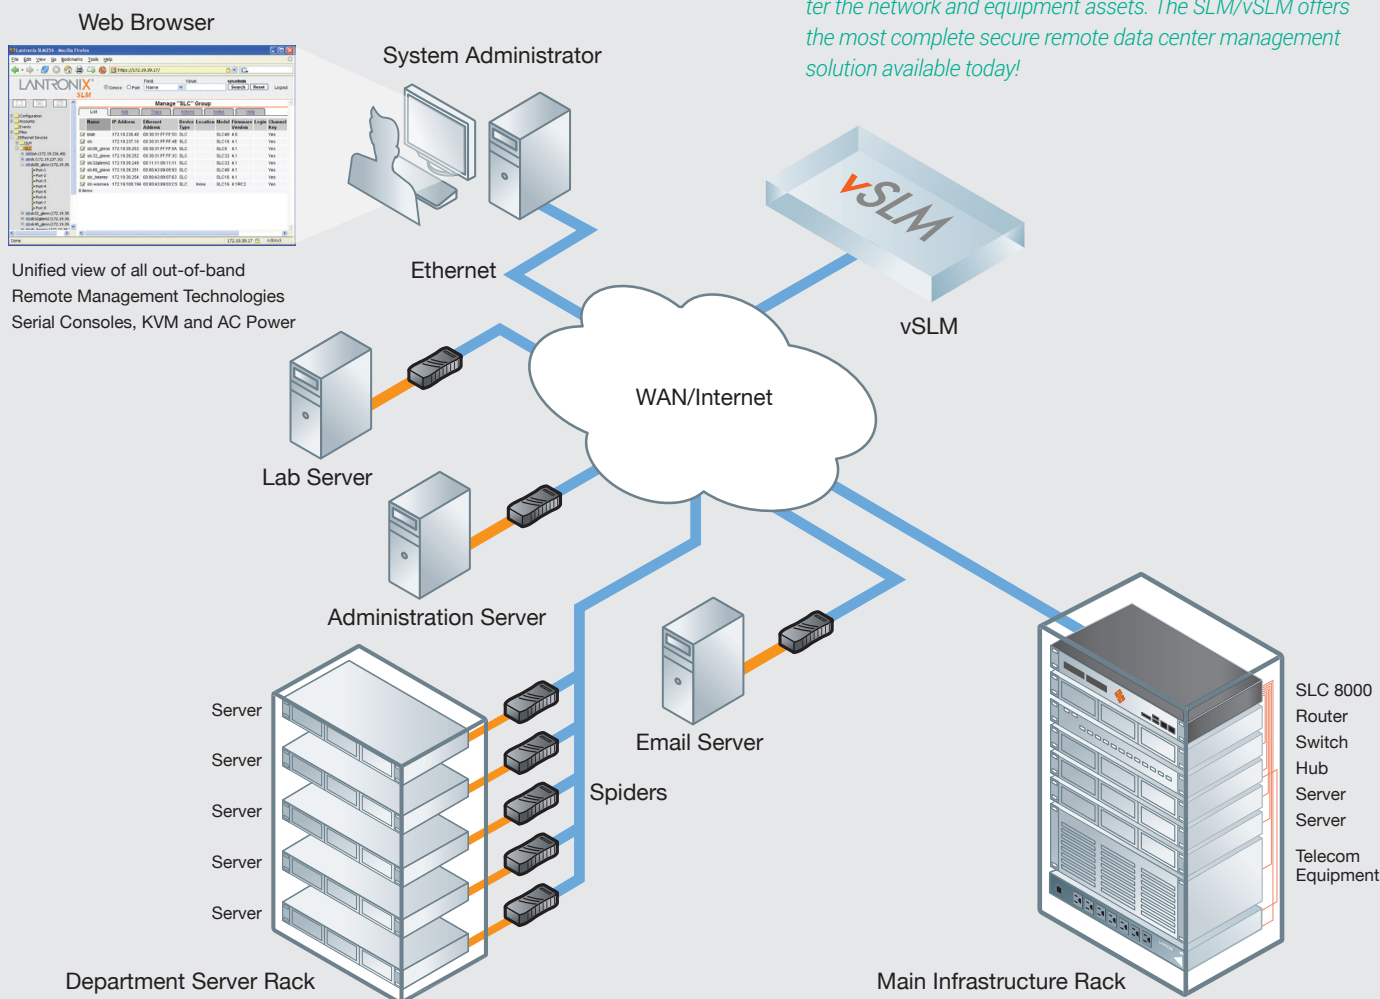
ter the network and equipment assets. The SLM/vSLM offers the most complete secure remote data center management solution available today!

Web Browser

System Administrator

Unified view of all out-of-band Remote Management Technologies Serial Consoles, KVM and AC Power

Ethernet

vSLM

vSLM

WAN/Internet

Lab Server

Administration Server

Server

Server

Server

Server

Server

Email Server

Spiders

SLC 8000
Router
Switch
Hub
Server
Server
Telecom Equipment

Department Server Rack

Main Infrastructure Rack